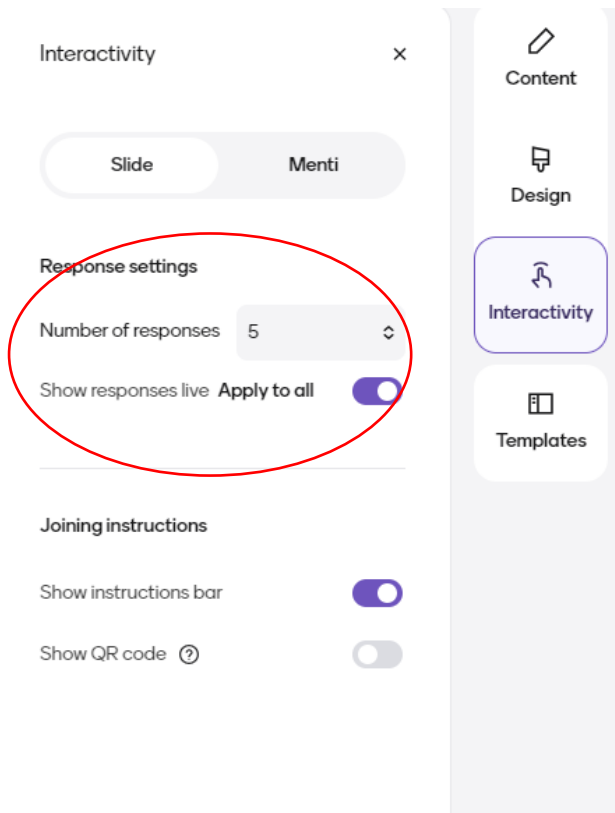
Interactivity ×

Slide Menti

Response settings

Number of responses 5

Show responses live Apply to all

Joining instructions

Show instructions bar

Show QR code ?

Content

Design

Interactivity

Templates